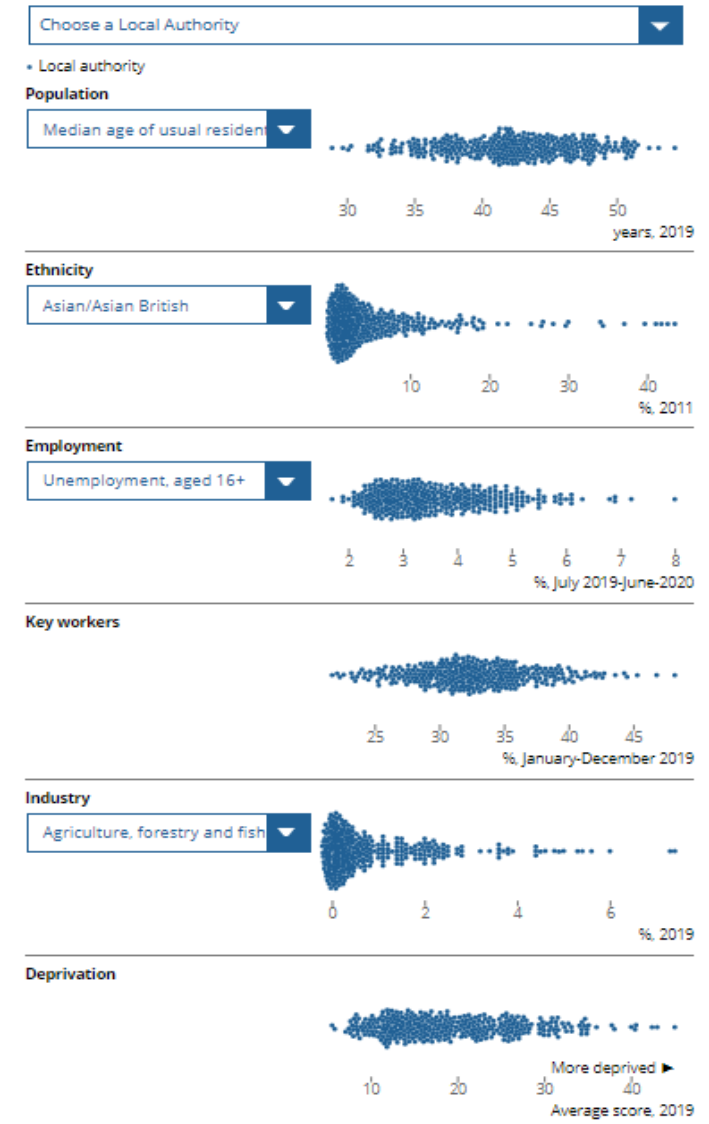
Choose a Local Authority

• Local authority

Population

Median age of usual resident

30 35 40 45 50

years, 2019

Ethnicity

Asian/Asian British

10 20 30 40

%, 2011

Employment

Unemployment, aged 16+

2 3 4 5 6 7 8

%, July 2019-June-2020

Key workers

25 30 35 40 45

%, January-December 2019

Industry

Agriculture, forestry and fish

0 2 4 6

%, 2019

Deprivation

More deprived ►

10 20 30 40

Average score, 2019